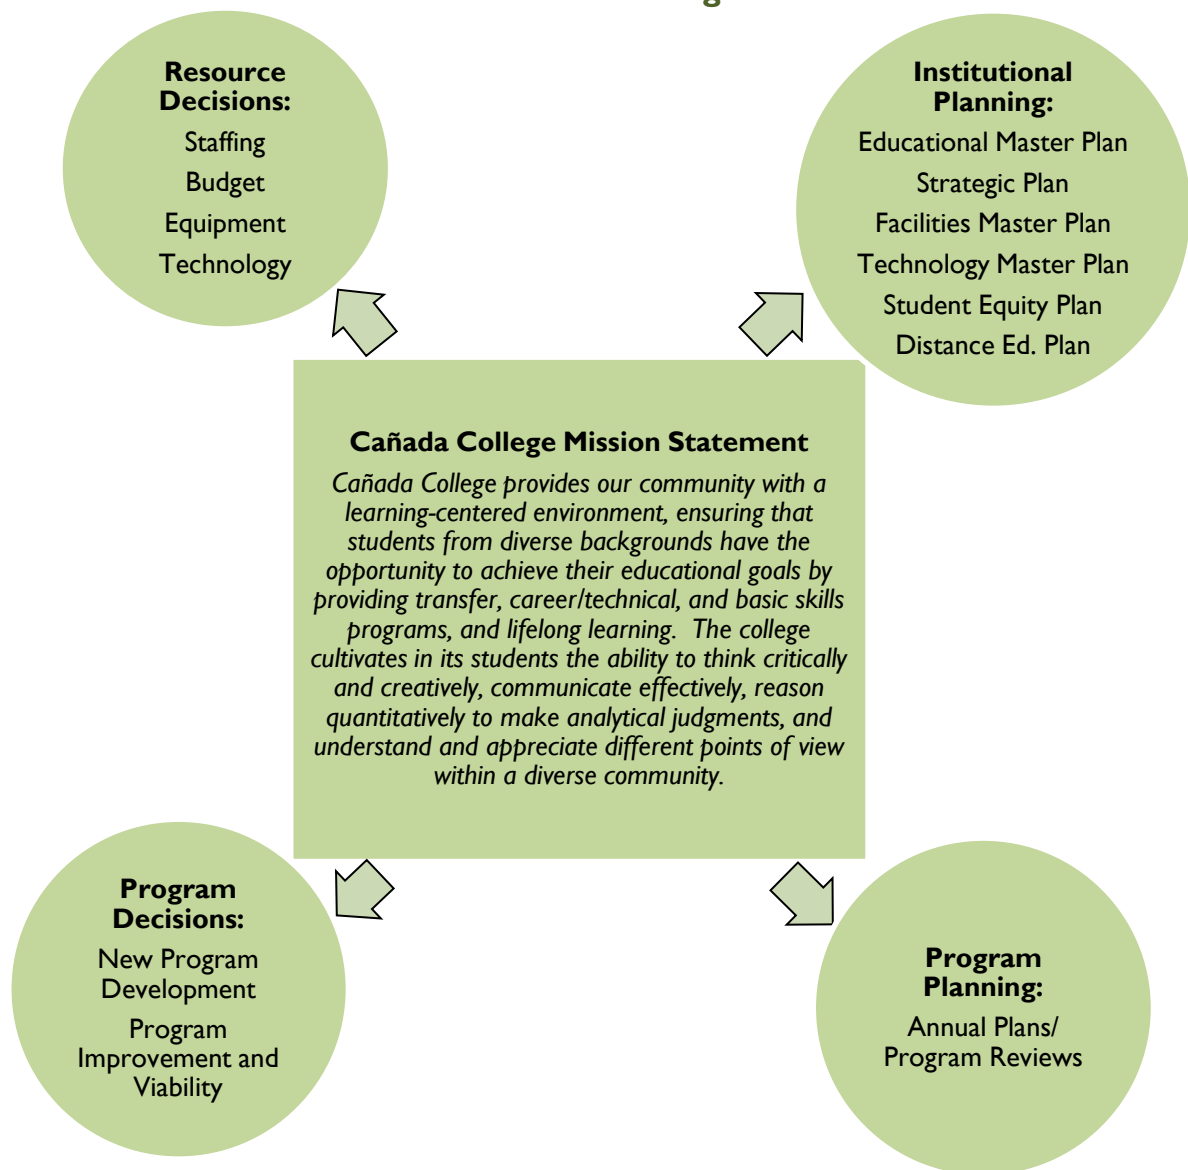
Resource Decisions:
Staffing
Budget
Equipment
Technology

Institutional Planning:
Educational Master Plan
Strategic Plan
Facilities Master Plan
Technology Master Plan
Student Equity Plan
Distance Ed. Plan

Cañada College Mission Statement
Cañada College provides our community with a learning-centered environment, ensuring that students from diverse backgrounds have the opportunity to achieve their educational goals by providing transfer, career/technical, and basic skills programs, and lifelong learning. The college cultivates in its students the ability to think critically and creatively, communicate effectively, reason quantitatively to make analytical judgments, and understand and appreciate different points of view within a diverse community.

Program Decisions:
New Program Development
Program Improvement and Viability

Program Planning:
Annual Plans/ Program Reviews